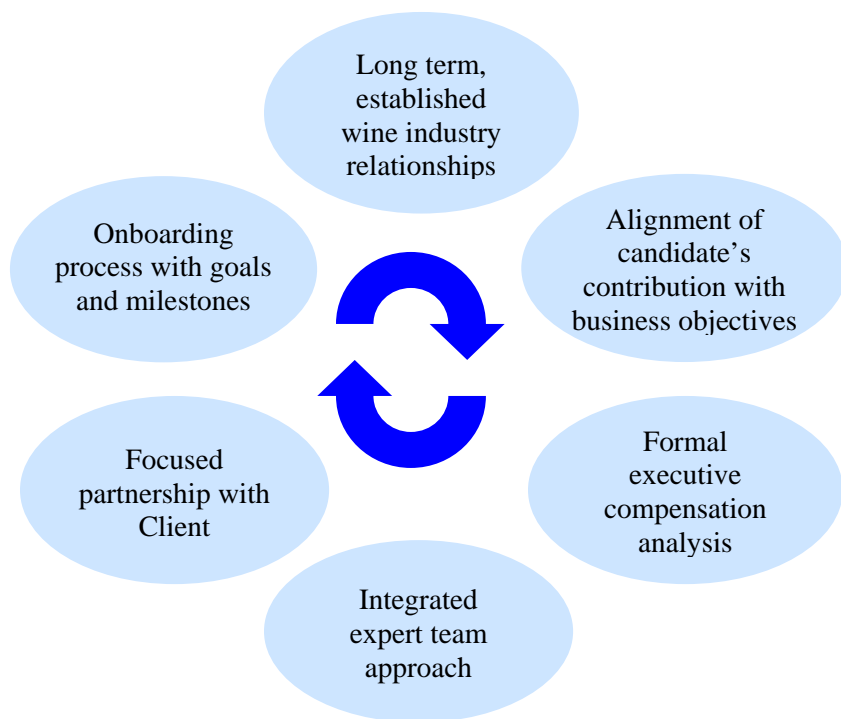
Long term, established wine industry relationships

Alignment of candidate's contribution with business objectives

Formal executive compensation analysis

Integrated expert team approach

Focused partnership with Client

Onboarding process with goals and milestones